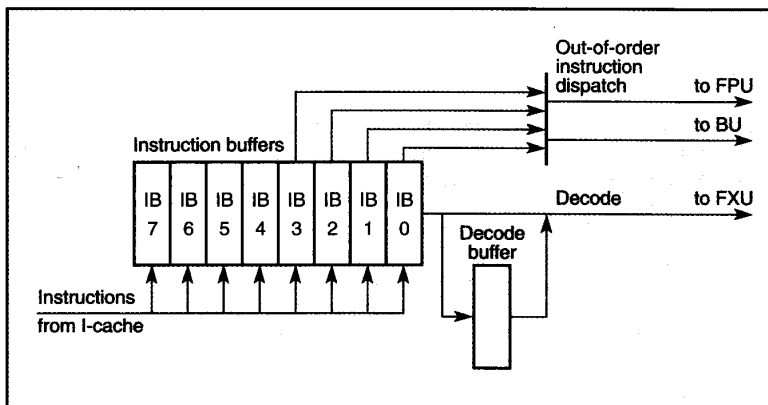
Out-of-order instruction dispatch

to FPU

to BU

Instruction buffers

| IB 7 | IB 6 | IB 5 | IB 4 | IB 3 | IB 2 | IB 1 | IB 0 |
|---|---|---|---|---|---|---|---|

Decode

to FXU

Decode buffer

Instructions from I-cache